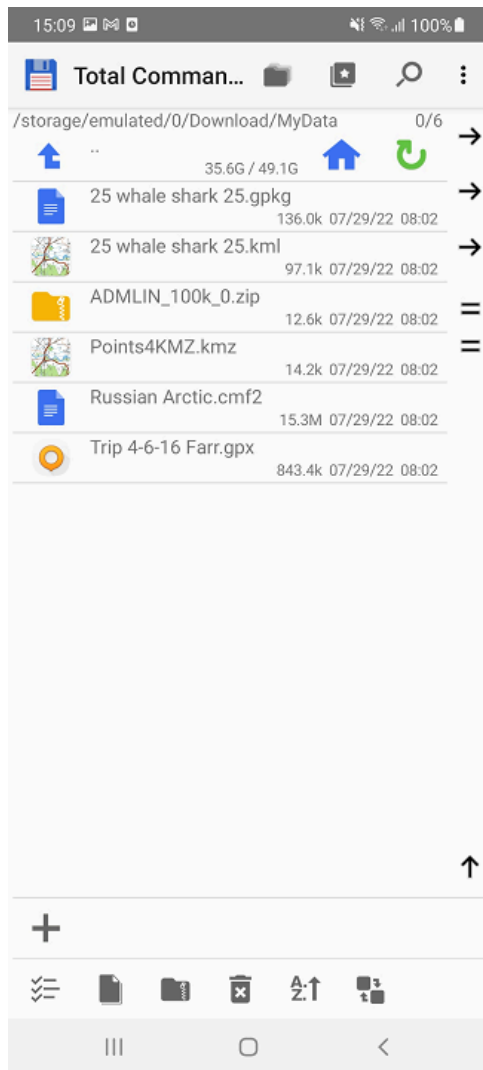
15:09

100%

Total Comman...

/storage/emulated/0/Download/MyData 0/6

..
35.6G / 49.1G

25 whale shark 25.gpkg
136.0k 07/29/22 08:02

25 whale shark 25.kml
97.1k 07/29/22 08:02

ADMLIN_100k_0.zip
12.6k 07/29/22 08:02

Points4KMZ.kmz
14.2k 07/29/22 08:02

Russian Arctic.cmf2
15.3M 07/29/22 08:02

Trip 4-6-16 Farr.gpx
843.4k 07/29/22 08:02

→
→
→
=
=
↑

+